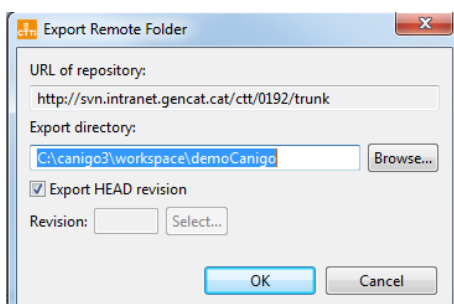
Export Remote Folder

URL of repository:

http://svn.intranet.gencat.cat/ctt/0192/trunk

Export directory:

C:\canigo3\workspace\demoCanigo

Browse...

Export HEAD revision

Revision:

Select...

OK

Cancel